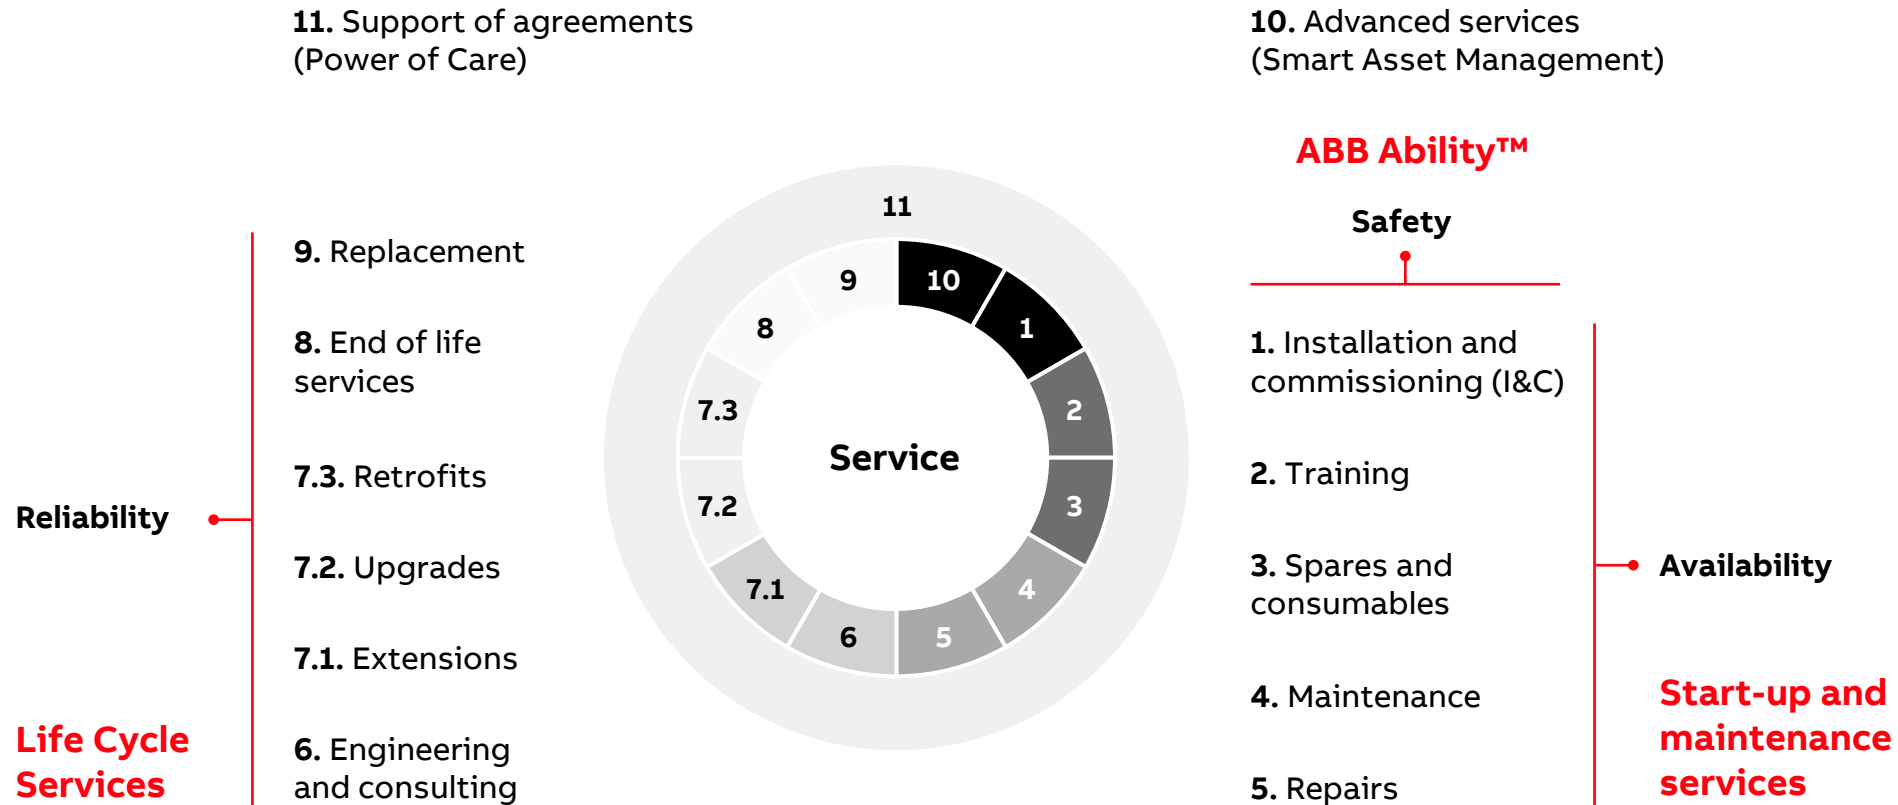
11. Support of agreements (Power of Care)

10. Advanced services (Smart Asset Management)

ABB Ability™

Safety

9. Replacement

8. End of life services

7.3. Retrofits

7.2. Upgrades

7.1. Extensions

6. Engineering and consulting

Reliability

Life Cycle Services

11

10

1

2

3

4

5

6

7.1

7.2

7.3

8

9

Service

1. Installation and commissioning (I&C)

2. Training

3. Spares and consumables

4. Maintenance

5. Repairs

Availability

Start-up and maintenance services